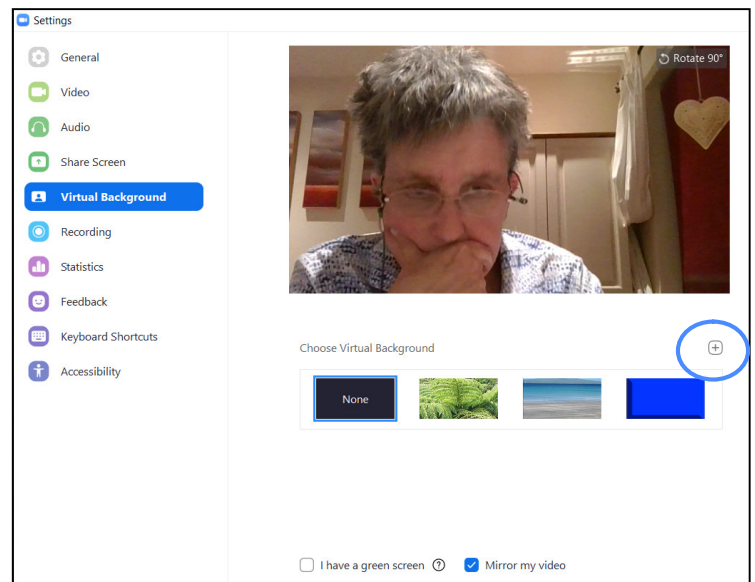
Settings

General
Video
Audio
Share Screen
Virtual Background
Recording
Statistics
Feedback
Keyboard Shortcuts
Accessibility

Rotate 90°

Choose Virtual Background

None

I have a green screen
Mirror my video